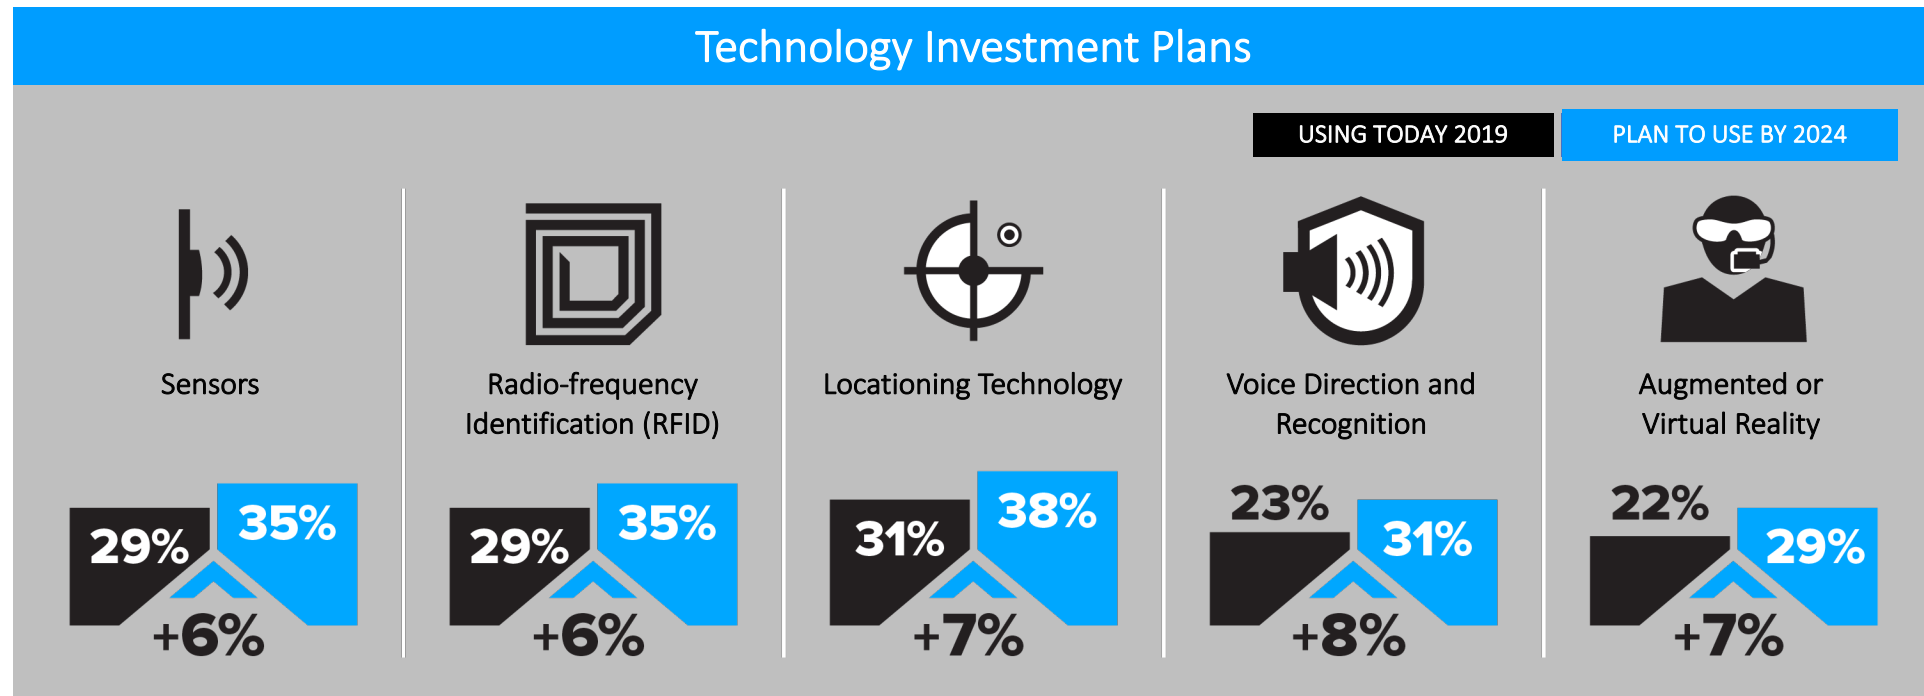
Technology Investment Plans

USING TODAY 2019
PLAN TO USE BY 2024

Sensors
29%
35%
+6%

Radio-frequency Identification (RFID)
29%
35%
+6%

Locationing Technology
31%
38%
+7%

Voice Direction and Recognition
23%
31%
+8%

Augmented or Virtual Reality
22%
29%
+7%